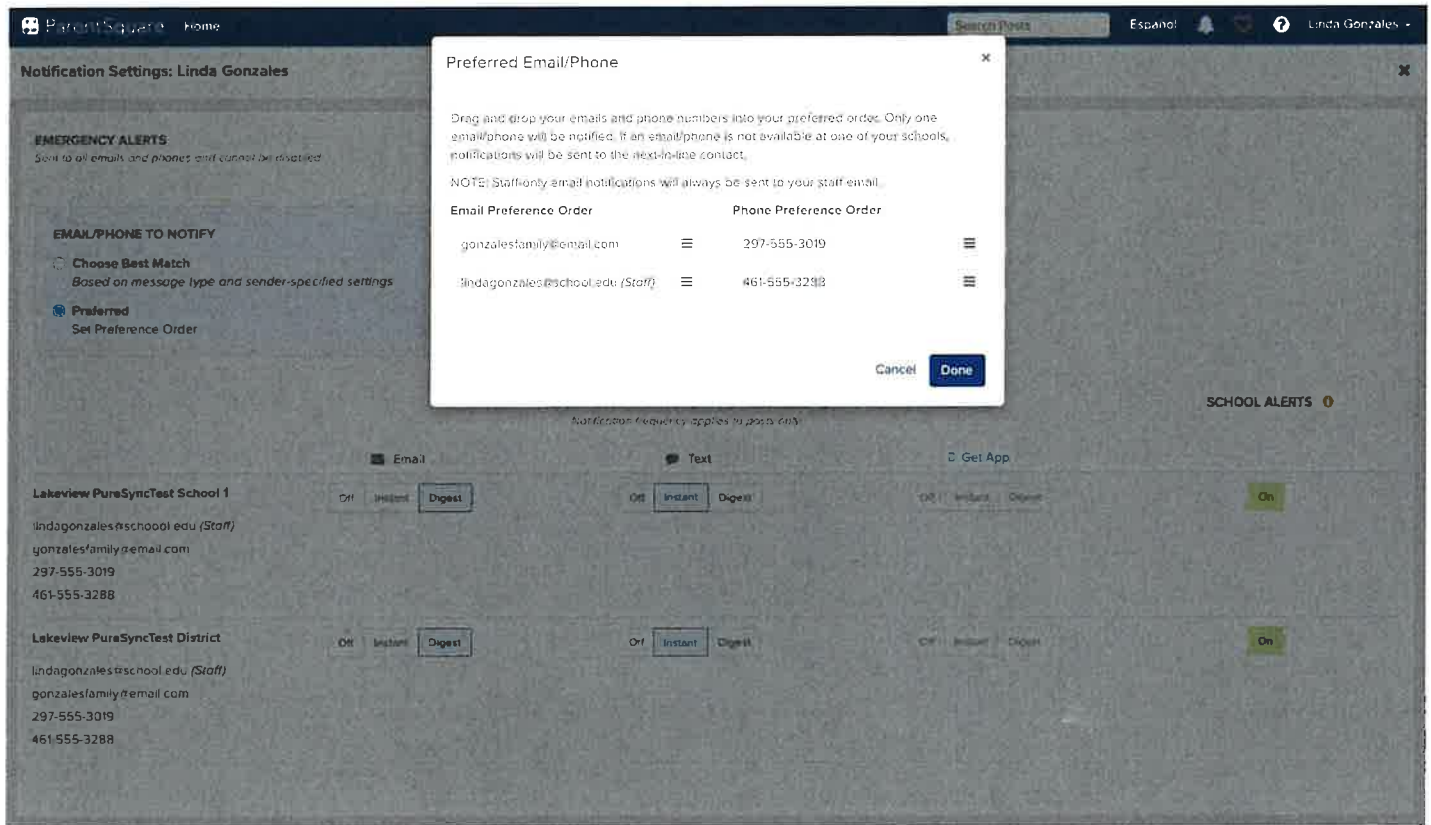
ParentSquare Home

Search Posts

Espanol

Linda Gonzales

Notification Settings: Linda Gonzales

EMERGENCY ALERTS
Sent to all emails and phones and cannot be disabled

EMAIL/PHONE TO NOTIFY

Choose Best Match
Based on message type and sender-specified settings

Preferred
Set Preference Order

Preferred Email/Phone

×

Drag and drop your emails and phone numbers into your preferred order. Only one email/phone will be notified. If an email/phone is not available at one of your schools, notifications will be sent to the next-in-line contact.

NOTE: Staff-only email notifications will always be sent to your staff email.

| Email Preference Order | Phone Preference Order |
|---|---|
| gonzalesfamily@email.com | 297-555-3019 |
| lindagonzales@school.edu (Staff) | 461-555-3288 |

Cancel Done

Notification frequency applies to posts only

SCHOOL ALERTS

Email

Text

Get App

Lakeview PureSyncTest School 1

Off Instant Digest

Off Instant Digest

Off Instant Digest

On

lindagonzales@schoool.edu (Staff)
gonzalesfamily@email.com
297-555-3019
461-555-3288

Lakeview PureSyncTest District

Off Instant Digest

Off Instant Digest

Off Instant Digest

On

lindagonzales@school.edu (Staff)
gonzalesfamily@email.com
297-555-3019
461-555-3288